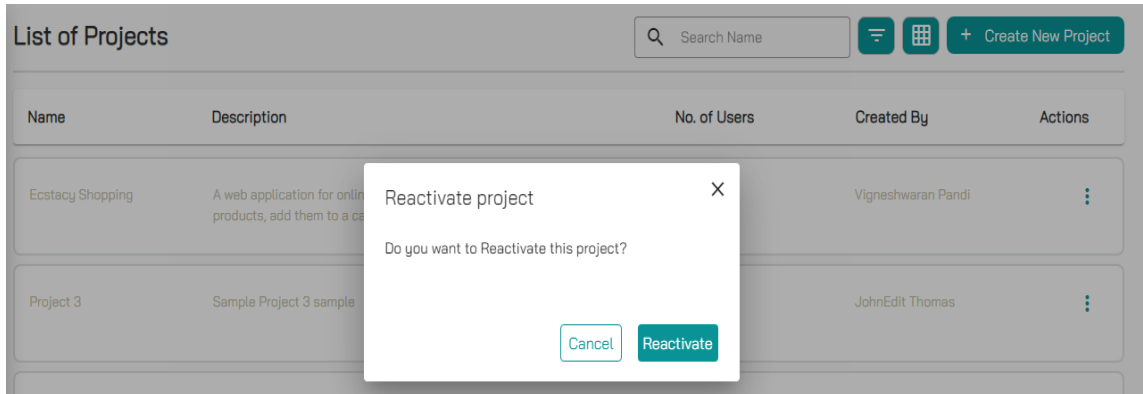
List of Projects

Search Name

+ Create New Project

| Name | Description | No. of Users | Created By | Actions |
|---|---|---|---|---|
| Ecstacy Shopping | A web application for onlin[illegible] products, add them to a ca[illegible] | | Vigneshwaran Pandi | ⋮ |
| Project 3 | Sample Project 3 sample | | JohnEdit Thomas | ⋮ |

Reactivate project

×

Do you want to Reactivate this project?

Cancel

Reactivate